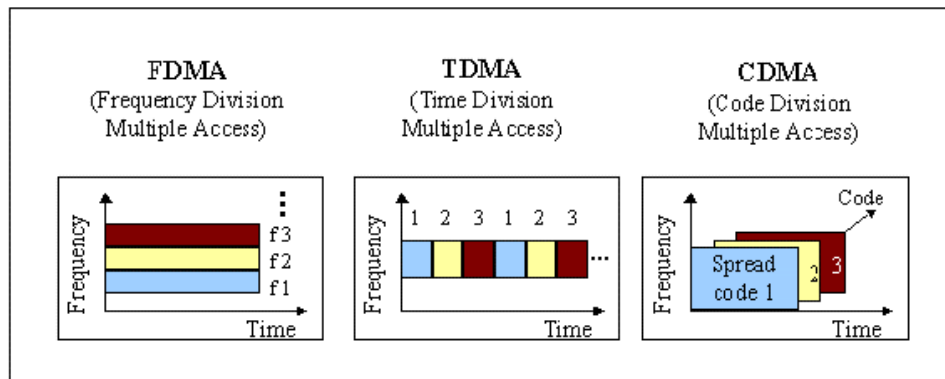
FDMA
(Frequency Division Multiple Access)

TDMA
(Time Division Multiple Access)

CDMA
(Code Division Multiple Access)

Frequency
f3
f2
f1
Time

Frequency
1 2 3 1 2 3
Time

Frequency
Code
Spread code 1
2
3
Time